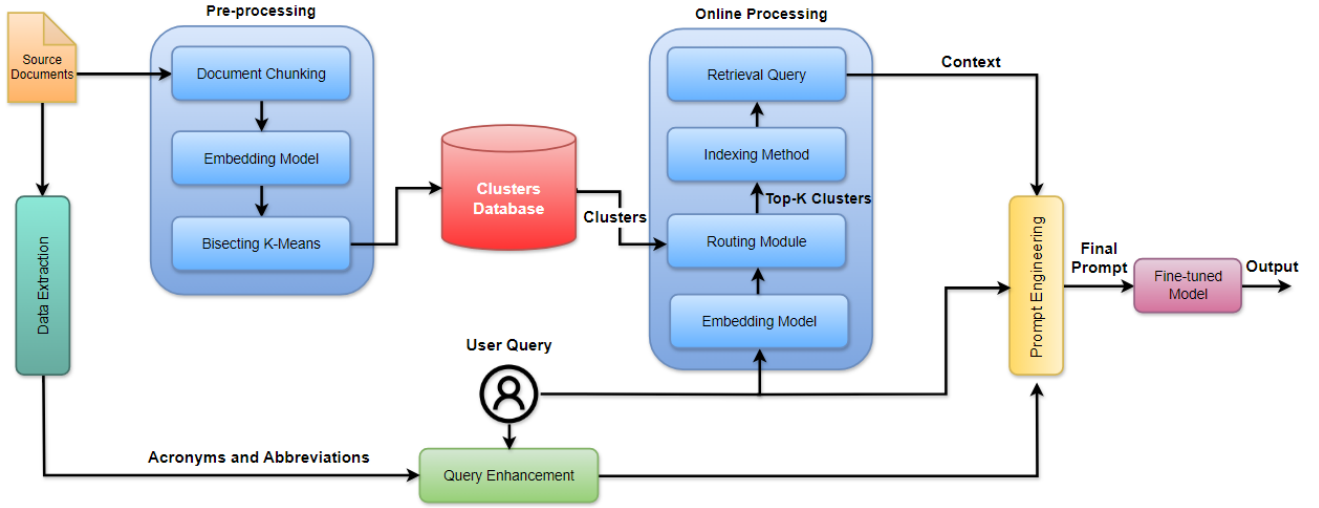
Source Documents

Pre-processing

Document Chunking

Embedding Model

Bisecting K-Means

Clusters Database

Clusters

Online Processing

Retrieval Query

Indexing Method

Top-K Clusters

Routing Module

Embedding Model

Context

Prompt Engineering

Final Prompt

Fine-tuned Model

Output

Data Extraction

User Query

Acronyms and Abbreviations

Query Enhancement